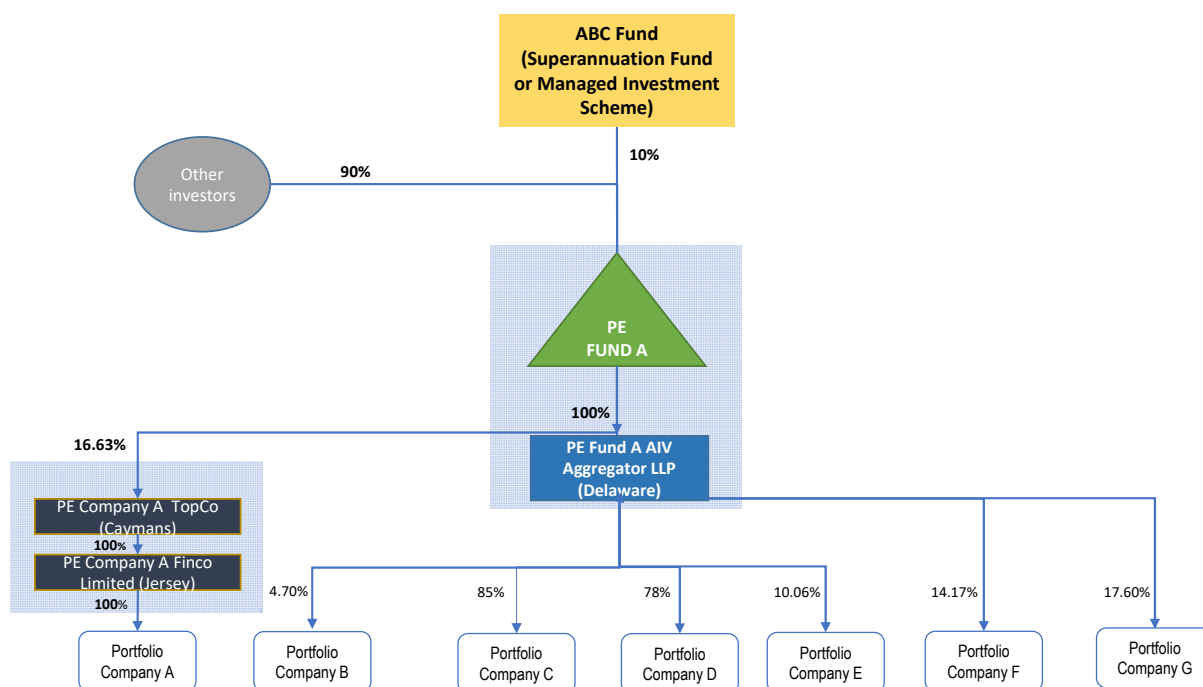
ABC Fund
(Superannuation Fund or Managed Investment Scheme)

10%

Other investors

90%

PE FUND A

100%

16.63%

PE Fund A AIV Aggregator LLP (Delaware)

PE Company A TopCo (Caymans)

100%

PE Company A Finco Limited (Jersey)

100%

4.70%

85%

78%

10.06%

14.17%

17.60%

Portfolio Company A

Portfolio Company B

Portfolio Company C

Portfolio Company D

Portfolio Company E

Portfolio Company F

Portfolio Company G